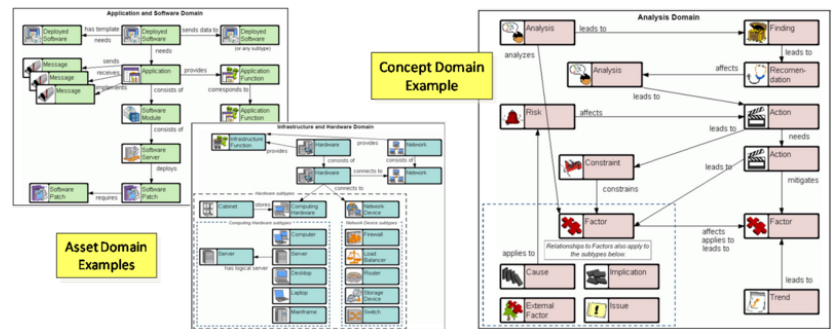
Application and Software Domain

Deployed Software

has template

Deployed Software

sends data to

Deployed Software

(or any subtype)

needs

needs

Message

Message

Message

sends

receives

implements

Application

provides

Application Function

consists of

corresponds to

Software Module

Application Function

consists of

Software Server

deploys

Software Patch

requires

Software Patch

Infrastructure and Hardware Domain

Infrastructure Function

provides

Hardware

provides

Network

consists of

Hardware

connects to

Network

connects to

Hardware subtypes

Cabinet

stores

Computing Hardware

Network Device

Computing Hardware subtypes

Network Device subtypes

Server

has logical server

Computer

Server

Desktop

Laptop

Mainframe

Firewall

Load Balancer

Router

Storage Device

Switch

Asset Domain Examples

Concept Domain Example

Analysis Domain

Analysis

leads to

Finding

analyzes

leads to

Analysis

affects

Recomendation

leads to

Risk

affects

Action

leads to

needs

Constraint

leads to

Action

constrains

mitigates

Factor

affects applies to leads to

Factor

applies to

Relationships to Factors also apply to the subtypes below:

Cause

Implication

leads to

External Factor

Issue

Trend